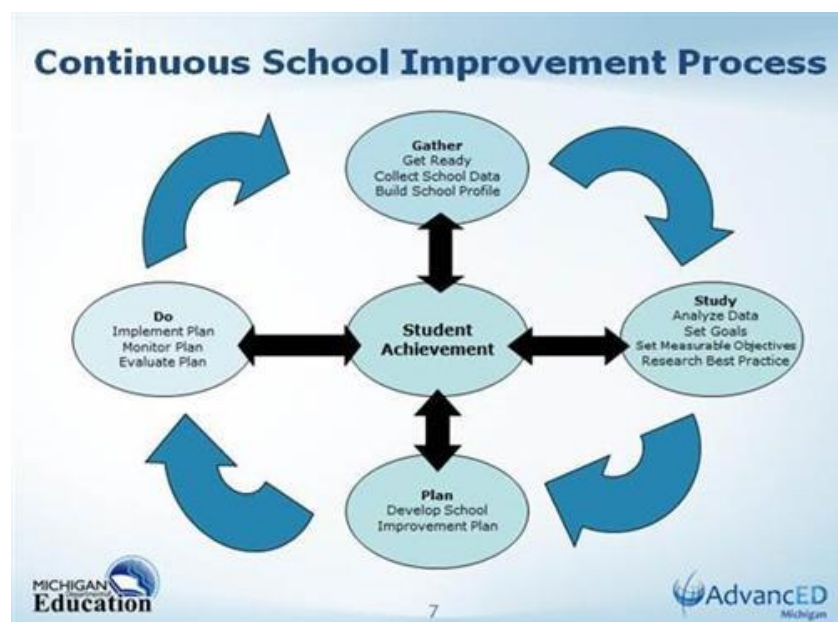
Continuous School Improvement Process

Gather
Get Ready
Collect School Data
Build School Profile

Do
Implement Plan
Monitor Plan
Evaluate Plan

Student Achievement

Study
Analyze Data
Set Goals
Set Measurable Objectives
Research Best Practice

Plan
Develop School Improvement Plan

MICHIGAN Department of Education

7

AdvancED Michigan